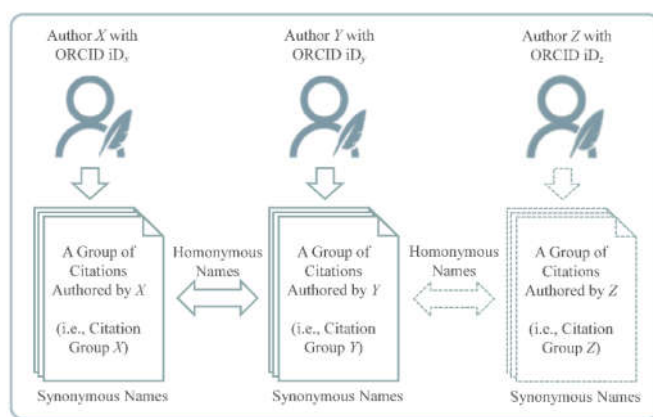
Author $X$ with ORCID iD$_x$

Author $Y$ with ORCID iD$_y$

Author $Z$ with ORCID iD$_z$

A Group of Citations Authored by $X$

(i.e., Citation Group $X$)

Homonymous Names

A Group of Citations Authored by $Y$

(i.e., Citation Group $Y$)

Homonymous Names

A Group of Citations Authored by $Z$

(i.e., Citation Group $Z$)

Synonymous Names

Synonymous Names

Synonymous Names